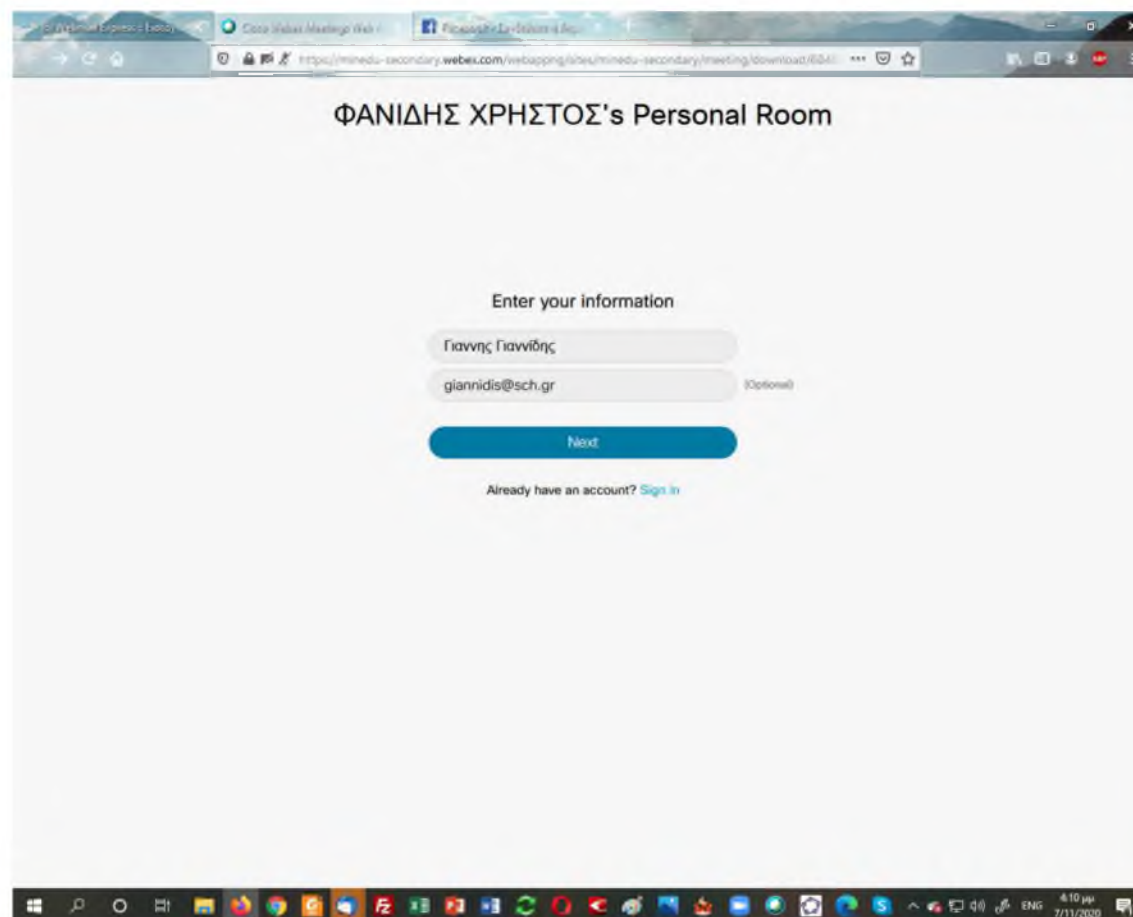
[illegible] | Cisco Webex Meetings Web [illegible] | Facebook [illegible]

https://minedu-secondary.webex.com/webappng/sites/minedu-secondary/meeting/download/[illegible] ···

ΦΑΝΙΔΗΣ ΧΡΗΣΤΟΣ's Personal Room

Enter your information

Γιαννης Γιαννίδης

giannidis@sch.gr

(Optional)

Next

Already have an account? Sign in

ENG 4:10 μμ 7/11/2020